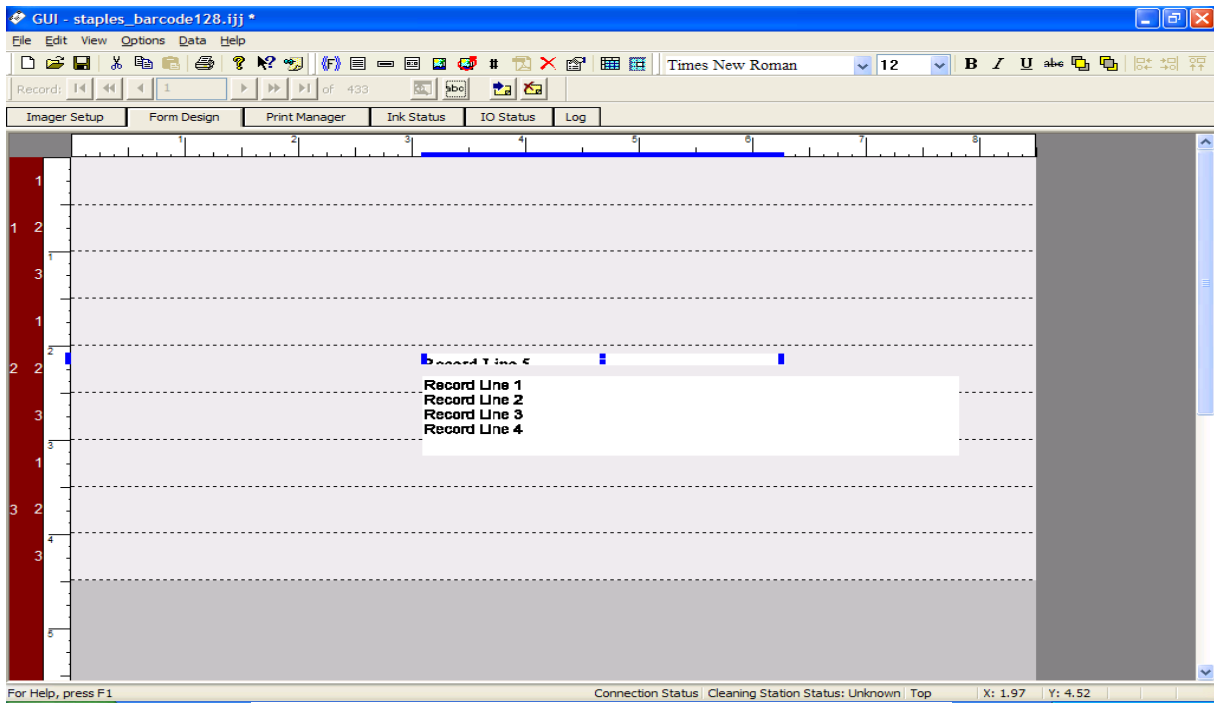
GUI - staples_barcode128.ijj *

File Edit View Options Data Help

Times New Roman 12 B I U abc

Record: 1 of 433 abc

Imager Setup Form Design Print Manager Ink Status IO Status Log

1 2 3 4 5 6 7 8

1
1 2
3
1
2 2
3
1
3 2
3

1
2
3
4
5

Record Line 5

Record Line 1
Record Line 2
Record Line 3
Record Line 4

For Help, press F1 Connection Status Cleaning Station Status: Unknown Top X: 1.97 Y: 4.52